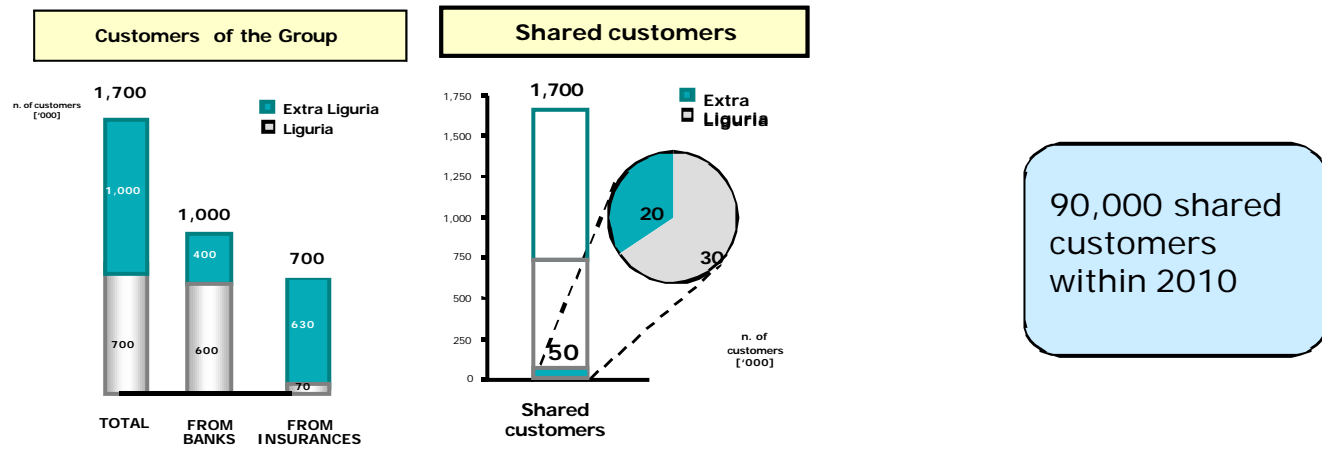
Customers of the Group

n. of customers ['000]

1,700

Extra Liguria
Liguria

1,000

700

1,000

400

600

700

630

70

TOTAL

FROM BANKS

FROM INSURANCES

Shared customers

1,750
1,500
1,250
1,000
750
500
250
0

1,700

Extra
Liguria

20

30

50

n. of customers ['000]

Shared customers

90,000 shared customers within 2010